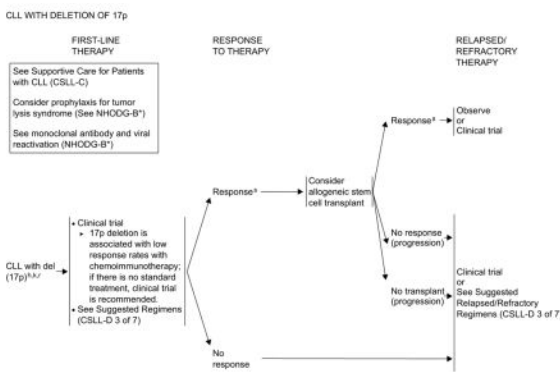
CLL WITH DELETION OF 17p

FIRST-LINE THERAPY

RESPONSE TO THERAPY

RELAPSED/ REFRACTORY THERAPY

See Supportive Care for Patients with CLL (CSLL-C)

Consider prophylaxis for tumor lysis syndrome (See NHODG-B*)

See monoclonal antibody and viral reactivation (NHODG-B*)

CLL with del (17p)$^{h,k,l}$

• Clinical trial
‣ 17p deletion is associated with low response rates with chemoimmunotherapy; if there is no standard treatment, clinical trial is recommended.
• See Suggested Regimens (CSLL-D 3 of 7)

Response$^{a}$

Consider allogeneic stem cell transplant

Response$^{a}$

Observe or Clinical trial

No response (progression)

No transplant (progression)

Clinical trial or See Suggested Relapsed/Refractory Regimens (CSLL-D 3 of 7)

No response